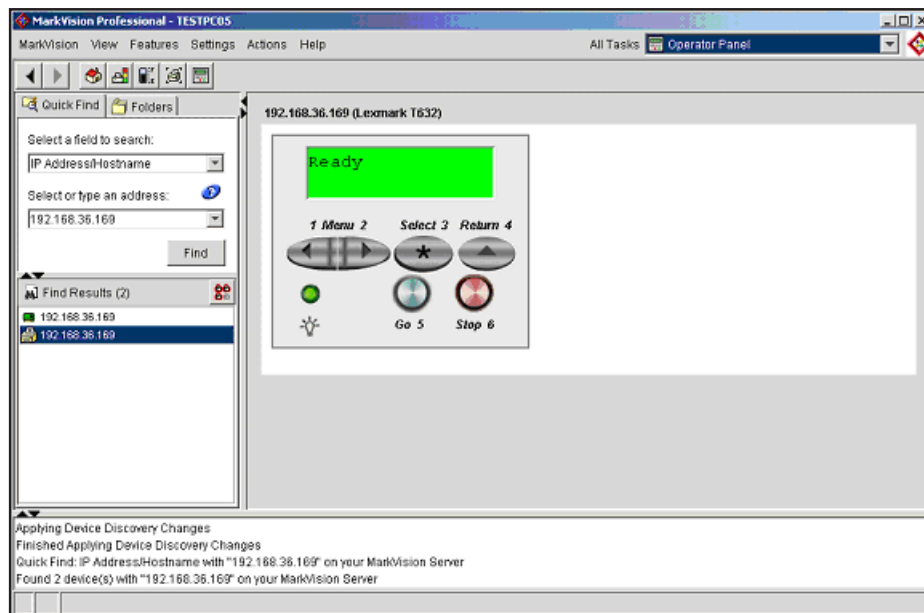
MarkVision Professional - TESTPC05

MarkVision View Features Settings Actions Help

All Tasks Operator Panel

Quick Find Folders

Select a field to search:

IP Address/Hostname

Select or type an address:

192.168.36.169

Find

Find Results (2)

192.168.36.169

192.168.36.169

192.168.36.169 (Lexmark T632)

Ready

1 Menu 2

Select 3

Return 4

Go 5

Stop 6

Applying Device Discovery Changes
Finished Applying Device Discovery Changes
Quick Find: IP Address/Hostname with "192.168.36.169" on your MarkVision Server
Found 2 device(s) with "192.168.36.169" on your MarkVision Server